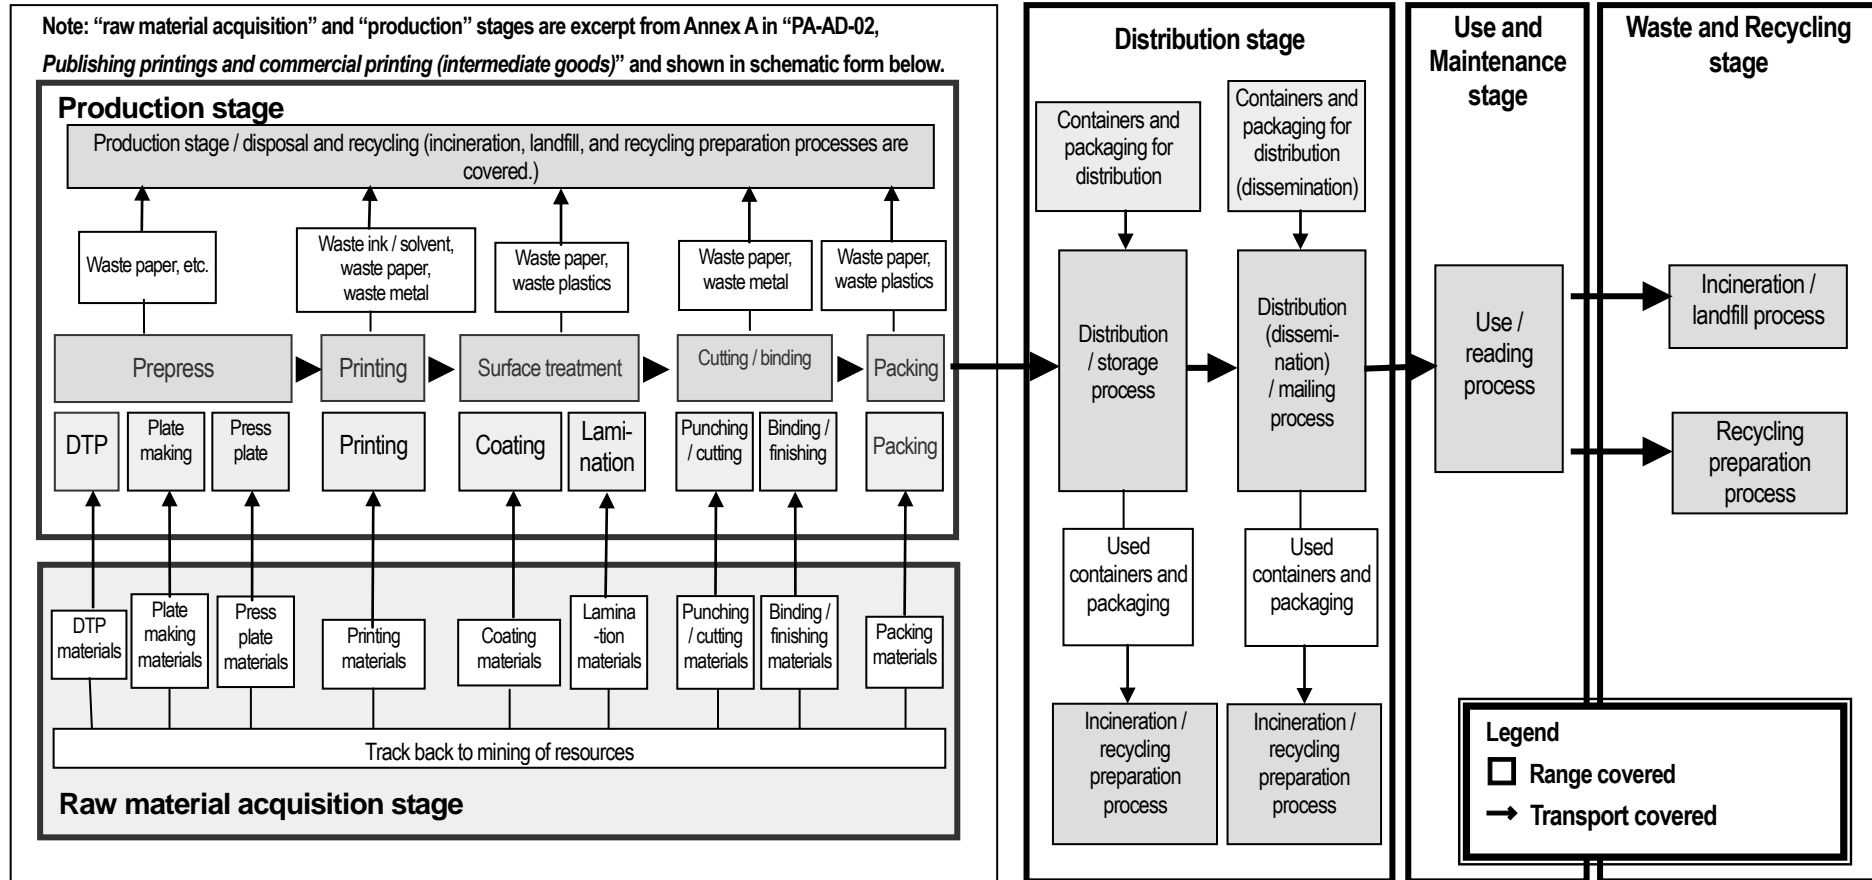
Note: "raw material acquisition" and "production" stages are excerpt from Annex A in "PA-AD-02, Publishing printings and commercial printing (intermediate goods)" and shown in schematic form below.

Production stage

Production stage / disposal and recycling (incineration, landfill, and recycling preparation processes are covered.)

Waste paper, etc.

Waste ink / solvent, waste paper, waste metal

Waste paper, waste plastics

Waste paper, waste metal

Waste paper, waste plastics

Prepress

Printing

Surface treatment

Cutting / binding

Packing

DTP

Plate making

Press plate

Printing

Coating

Lamination

Punching / cutting

Binding / finishing

Packing

DTP materials

Plate making materials

Press plate materials

Printing materials

Coating materials

Lamina-tion materials

Punching / cutting materials

Binding / finishing materials

Packing materials

Track back to mining of resources

Raw material acquisition stage

Distribution stage

Containers and packaging for distribution

Containers and packaging for distribution (dissemination)

Distribution / storage process

Distribution (dissemination) / mailing process

Used containers and packaging

Used containers and packaging

Incineration / recycling preparation process

Incineration / recycling preparation process

Use and Maintenance stage

Use / reading process

Waste and Recycling stage

Incineration / landfill process

Recycling preparation process

Legend

Range covered

Transport covered